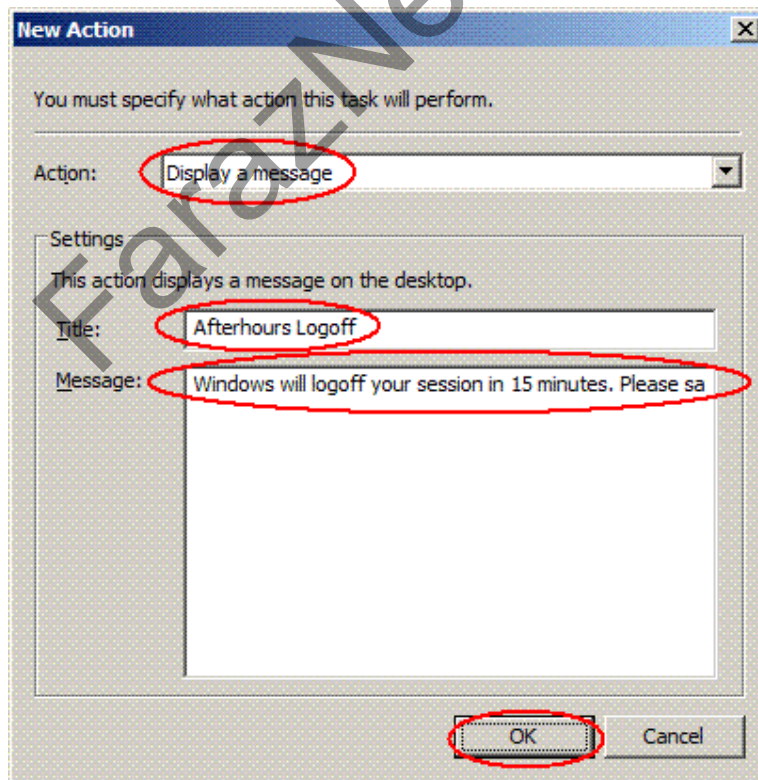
New Action

You must specify what action this task will perform.

Action: Display a message

Settings

This action displays a message on the desktop.

Title: Afterhours Logoff

Message: Windows will logoff your session in 15 minutes. Please sa

OK

Cancel

FarazNe